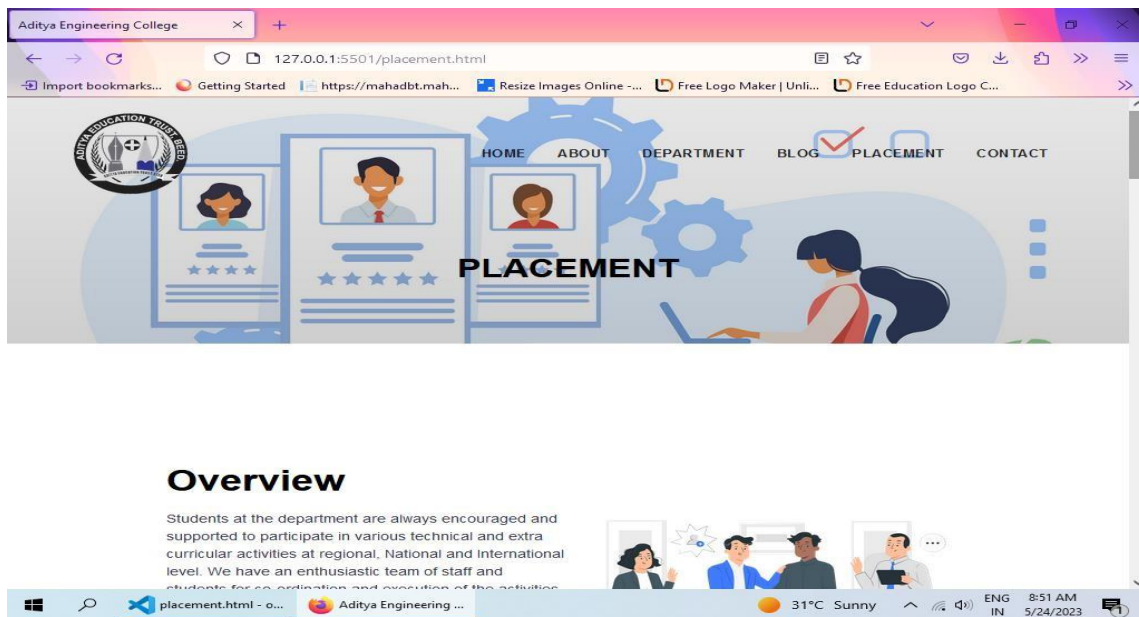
Aditya Engineering College ×

127.0.0.1:5501/placement.html

Import bookmarks... Getting Started https://mahadbt.mah... Resize Images Online -... Free Logo Maker | Unli... Free Education Logo C...

ADITYA EDUCATION TRUST, BEED

HOME ABOUT DEPARTMENT BLOG PLACEMENT CONTACT

PLACEMENT

Overview

Students at the department are always encouraged and supported to participate in various technical and extra curricular activities at regional, National and International level. We have an enthusiastic team of staff and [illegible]

placement.html - o... Aditya Engineering ... 31°C Sunny ENG IN 8:51 AM 5/24/2023